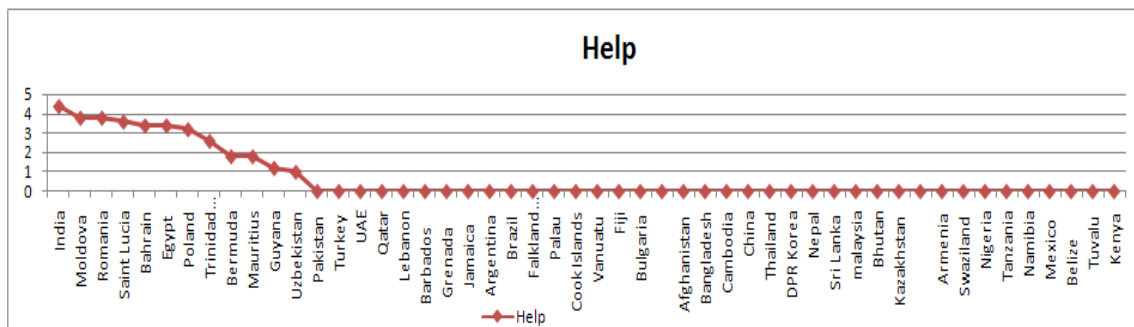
Help

5
4
3
2
1
0

India
Moldova
Romania
Saint Lucia
Bahrain
Egypt
Poland
Trinidad...
Bermuda
Mauritius
Guyana
Uzbekistan
Pakistan
Turkey
UAE
Qatar
Lebanon
Barbados
Grenada
Jamaica
Argentina
Brazil
Falkland...
Palau
Cook Islands
Vanuatu
Fiji
Bulgaria
Afghanistan
Bangladesh
Cambodia
China
Thailand
DPR Korea
Nepal
Sri Lanka
malaysia
Bhutan
Kazakhstan
Armenia
Swaziland
Nigeria
Tanzania
Namibia
Mexico
Belize
Tuvalu
Kenya

Help